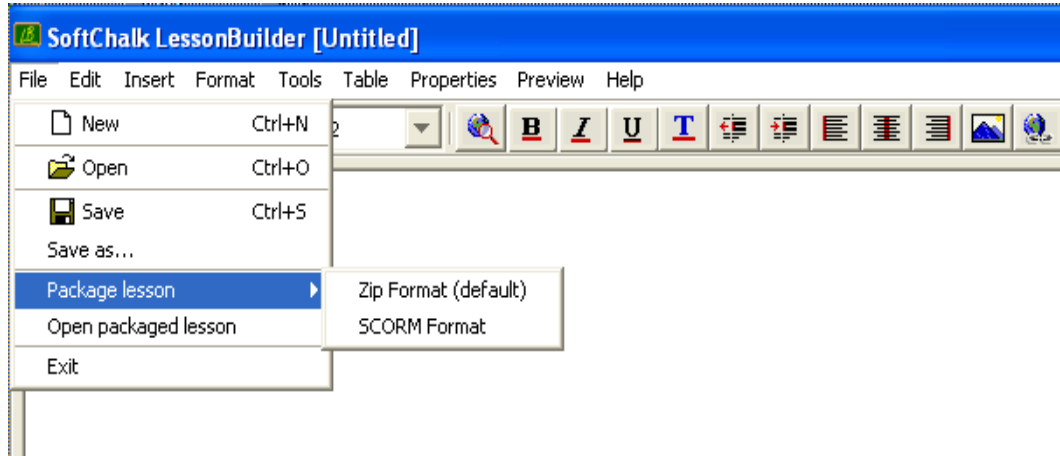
SoftChalk LessonBuilder [Untitled]

File Edit Insert Format Tools Table Properties Preview Help

New Ctrl+N

Open Ctrl+O

Save Ctrl+S

Save as...

Package lesson

Open packaged lesson

Exit

Zip Format (default)

SCORM Format

B I U T